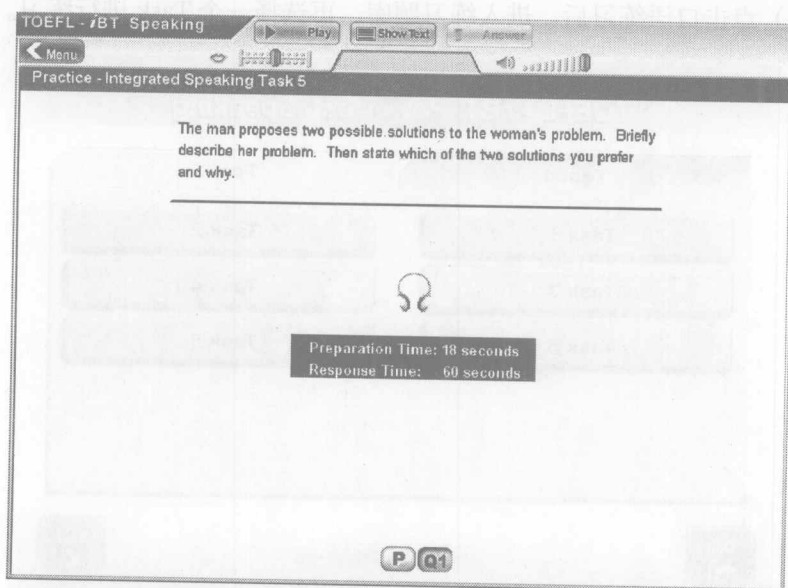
TOEFL - iBT Speaking

Play

Show Text

Answer

Menu

Practice - Integrated Speaking Task 5

The man proposes two possible solutions to the woman's problem. Briefly describe her problem. Then state which of the two solutions you prefer and why.

Preparation Time: 18 seconds
Response Time: 60 seconds

P Q1